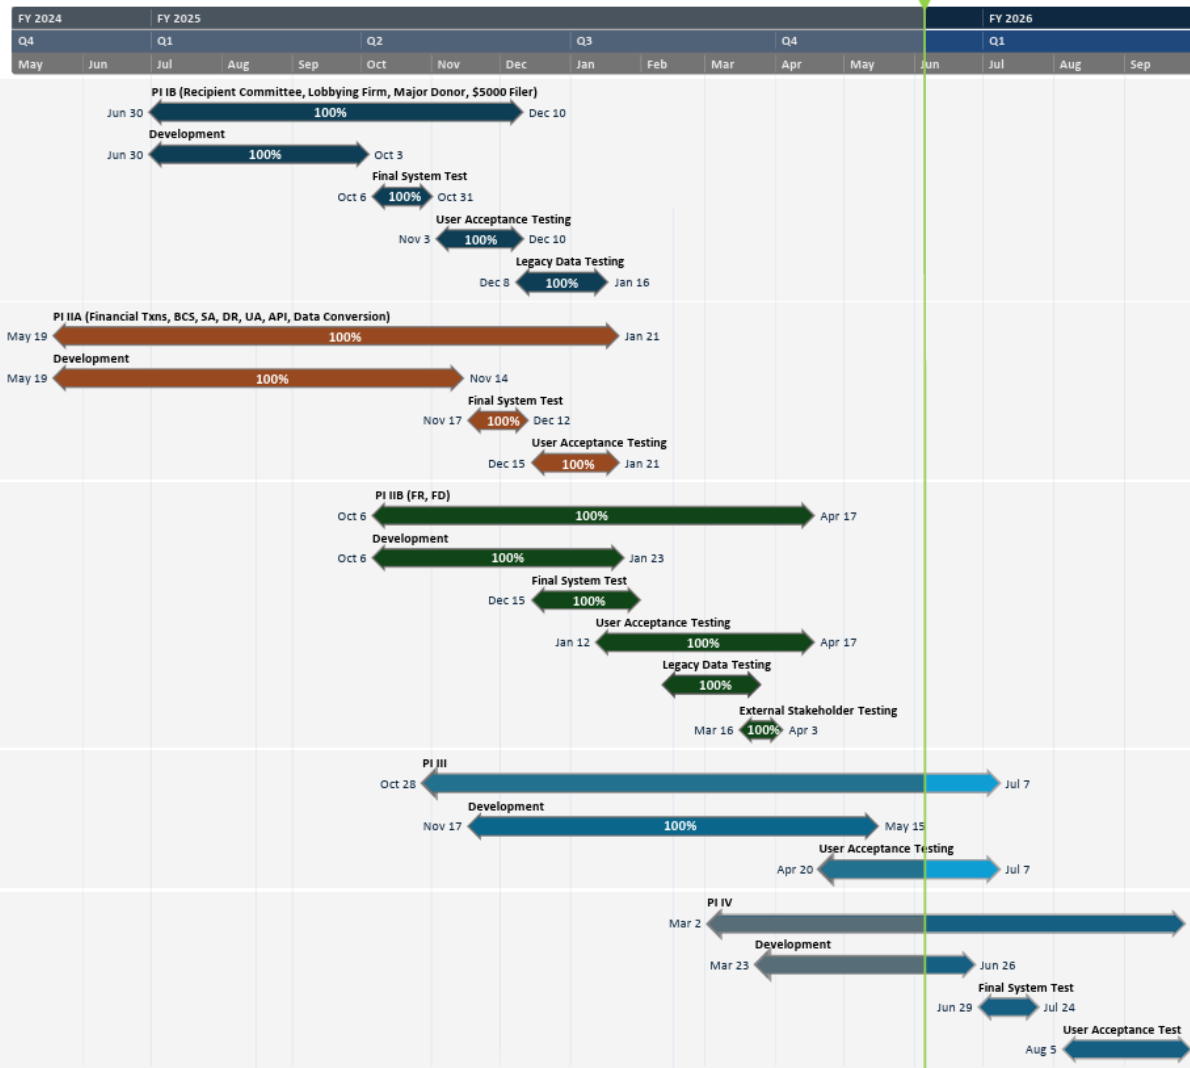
FY 2024 FY 2025 FY 2026
Q4 Q1 Q2 Q3 Q4 Q1
May Jun Jul Aug Sep Oct Nov Dec Jan Feb Mar Apr May Jun Jul Aug Sep

PI IB (Recipient Committee, Lobbying Firm, Major Donor, $5000 Filer)
Jun 30 100% Dec 10
Development
Jun 30 100% Oct 3
Final System Test
Oct 6 100% Oct 31
User Acceptance Testing
Nov 3 100% Dec 10
Legacy Data Testing
Dec 8 100% Jan 16

PI IIA (Financial Txns, BCS, SA, DR, UA, API, Data Conversion)
May 19 100% Jan 21
Development
May 19 100% Nov 14
Final System Test
Nov 17 100% Dec 12
User Acceptance Testing
Dec 15 100% Jan 21

PI IIB (FR, FD)
Oct 6 100% Apr 17
Development
Oct 6 100% Jan 23
Final System Test
Dec 15 100%
User Acceptance Testing
Jan 12 100% Apr 17
Legacy Data Testing
100%
External Stakeholder Testing
Mar 16 100% Apr 3

PI III
Oct 28 Jul 7
Development
Nov 17 100% May 15
User Acceptance Testing
Apr 20 Jul 7

PI IV
Mar 2
Development
Mar 23 Jun 26
Final System Test
Jun 29 Jul 24
User Acceptance Test
Aug 5